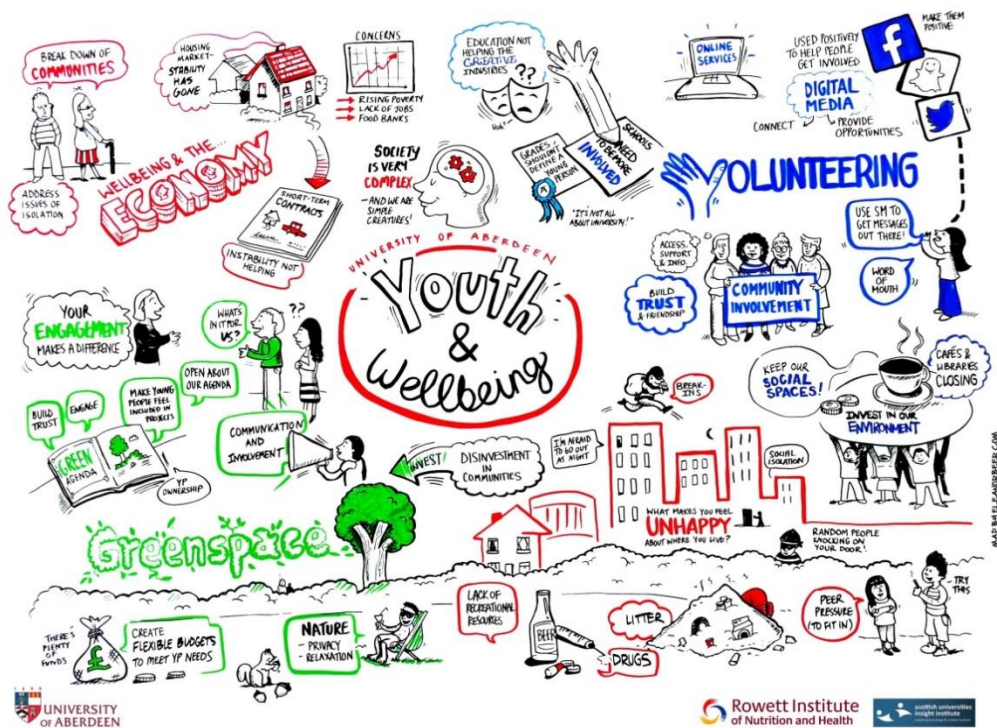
BREAK DOWN OF COMMUNITIES

HOUSING MARKET - STABILITY HAS GONE

CONCERNS

RISING POVERTY
LACK OF JOBS
FOOD BANKS

EDUCATION NOT HELPING THE CREATIVE INDUSTRIES

??

HUH?

SCHOOLS NEED TO BE MORE INVOLVED

GRADES SHOULDN'T DEFINE A YOUNG PERSON

"IT'S NOT ALL ABOUT UNIVERSITY!"

ONLINE SERVICES

USED POSITIVELY TO HELP PEOPLE GET INVOLVED

MAKE THEM POSITIVE

DIGITAL MEDIA

CONNECT

PROVIDE OPPORTUNITIES

VOLUNTEERING

ADDRESS ISSUES OF ISOLATION

WELLBEING & THE... ECONOMY

SHORT-TERM CONTRACTS

INSTABILITY NOT HELPING

SOCIETY IS VERY COMPLEX

- AND WE ARE SIMPLE CREATURES!

USE SM TO GET MESSAGES OUT THERE!

WORD OF MOUTH

ACCESS, SUPPORT & INFO.

BUILD TRUST & FRIENDSHIP

COMMUNITY INVOLVEMENT

UNIVERSITY OF ABERDEEN

Youth & Wellbeing

YOUR ENGAGEMENT MAKES A DIFFERENCE

WHATS IN IT FOR US?

??

OPEN ABOUT OUR AGENDA

BUILD TRUST

ENGAGE

MAKE YOUNG PEOPLE FEEL INCLUDED IN PROJECTS

GREEN AGENDA

YP OWNERSHIP

COMMUNICATION AND INVOLVEMENT

INVEST!

DISINVESTMENT IN COMMUNITIES

BREAK-INS

I'M AFRAID TO GO OUT AT NIGHT

SOCIAL ISOLATION

WHAT MAKES YOU FEEL UNHAPPY ABOUT WHERE YOU LIVE?

RANDOM PEOPLE KNOCKING ON YOUR DOOR!

KEEP OUR SOCIAL SPACES!

CAFÉS & LIBRARIES CLOSING

INVEST IN OUR ENVIRONMENT

MAD BAT ILLUSTRATED.COM

Greenspace

THERE'S PLENTY OF FUNDS

CREATE FLEXIBLE BUDGETS TO MEET YP NEEDS

NATURE
- PRIVACY
- RELAXATION

LACK OF RECREATIONAL RESOURCES

BEER

LITTER

DRUGS

PEER PRESSURE (TO FIT IN)

- TRY THIS

UNIVERSITY OF ABERDEEN

Rowett Institute of Nutrition and Health

scottish universities insight institute